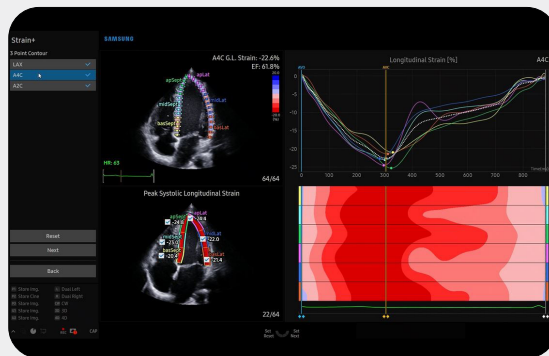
Strain+
3 Point Contour
LAX
A4C
A2C

SAMSUNG

A4C G.L. Strain: -22.6%
EF: 61.8%

apSept
apLat
midSept
midLat
basSept
basLat

HR: 65

64/64

Peak Systolic Longitudinal Strain

apSept
apLat
-24.6
-25.0
midSept
-22.0
basSept
-20.4
21.4

22/64

Reset
Next
Back

Store Img.
Dual Left
Store Cine
Dual Right
Store Img.
CW
Store Img.
3D
Store Img.
4D

Set Reset
Set Next

Longitudinal Strain [%]

A4C

avc

5
0
-5
-10
-15
-20
-25

0
100
200
300
400
500
600
700
800

Time (ms)